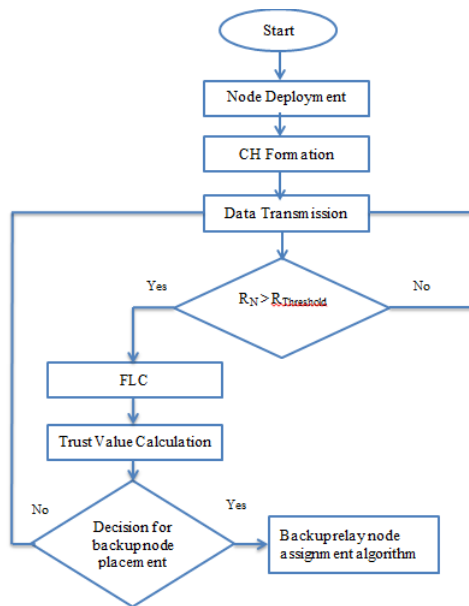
Start

Node Deployment

CH Formation

Data Transmission

Yes

No

$R_N > R_{Threshold}$

FLC

Trust Value Calculation

No

Yes

Decision for backupnode placement

Backuprelay node assignment algorithm